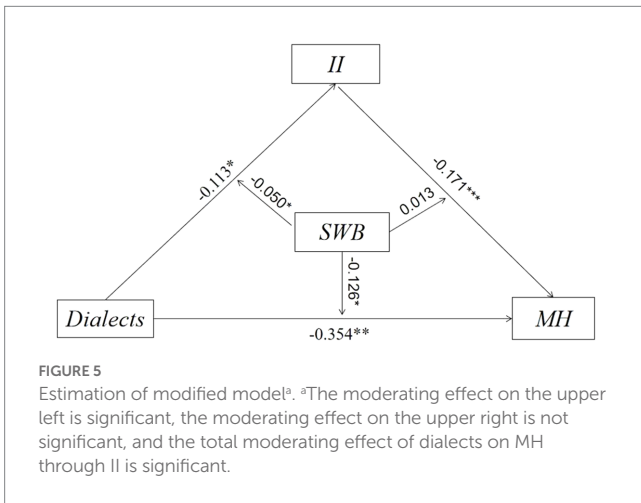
II

-0.113*

-0.050*

SWB

0.013

-0.171***

-0.126*

Dialects

-0.354**

MH

FIGURE 5

Estimation of modified model$^{a}$. $^{a}$The moderating effect on the upper left is significant, the moderating effect on the upper right is not significant, and the total moderating effect of dialects on MH through II is significant.